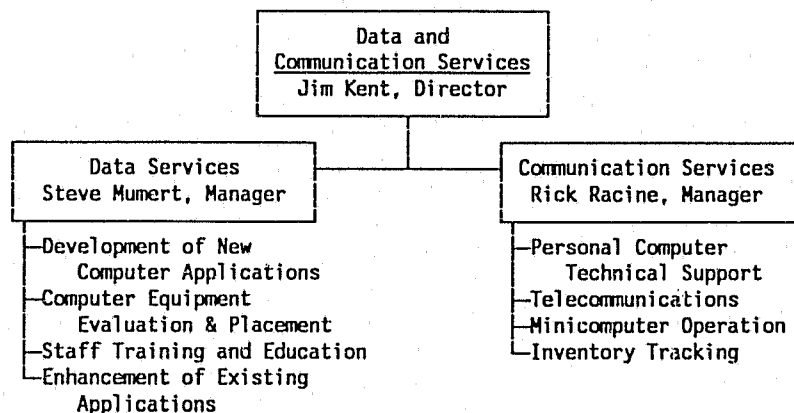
Data and
Communication Services
Jim Kent, Director

Data Services
Steve Mumert, Manager

Development of New Computer Applications
Computer Equipment Evaluation & Placement
Staff Training and Education
Enhancement of Existing Applications

Communication Services
Rick Racine, Manager

Personal Computer Technical Support
Telecommunications
Minicomputer Operation
Inventory Tracking